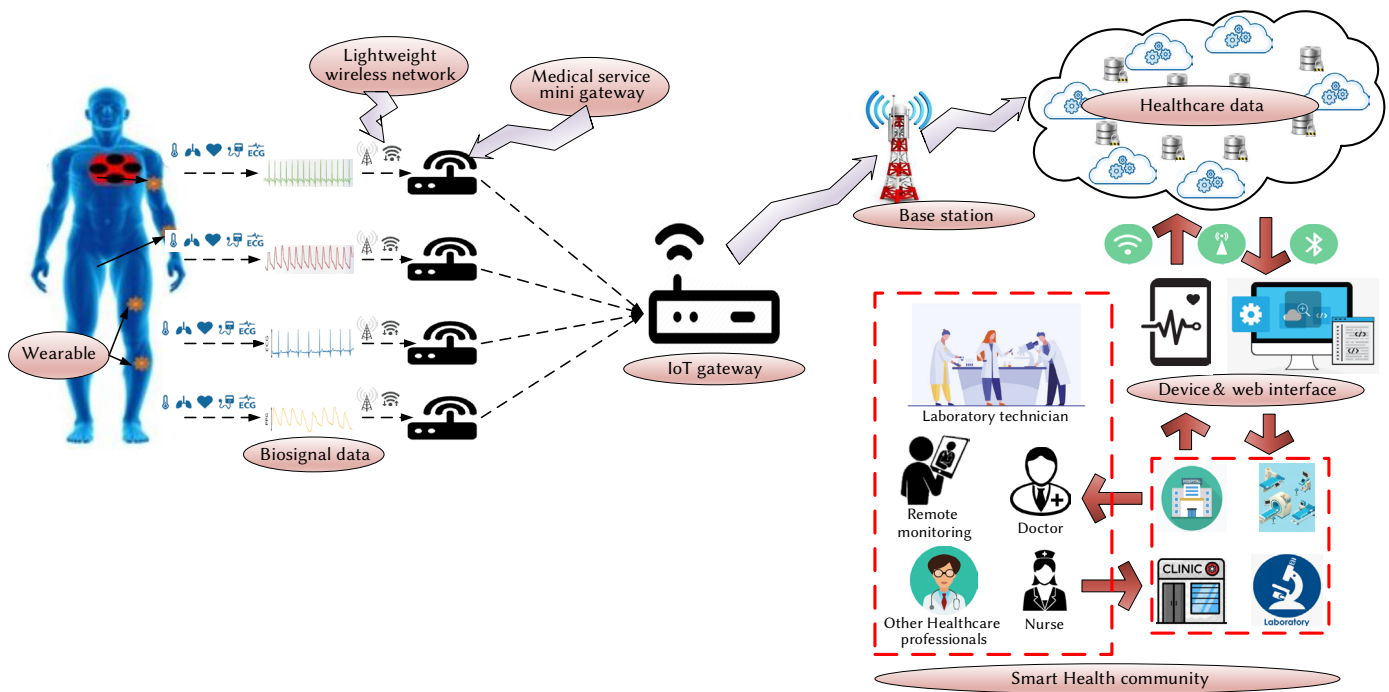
Lightweight wireless network

Medical service mini gateway

Healthcare data

Base station

ECG

ECG

ECG

ECG

Wearable

Biosignal data

IoT gateway

Device & web interface

Laboratory technician

Remote monitoring

Doctor

Other Healthcare professionals

Nurse

CLINIC

Laboratory

Smart Health community